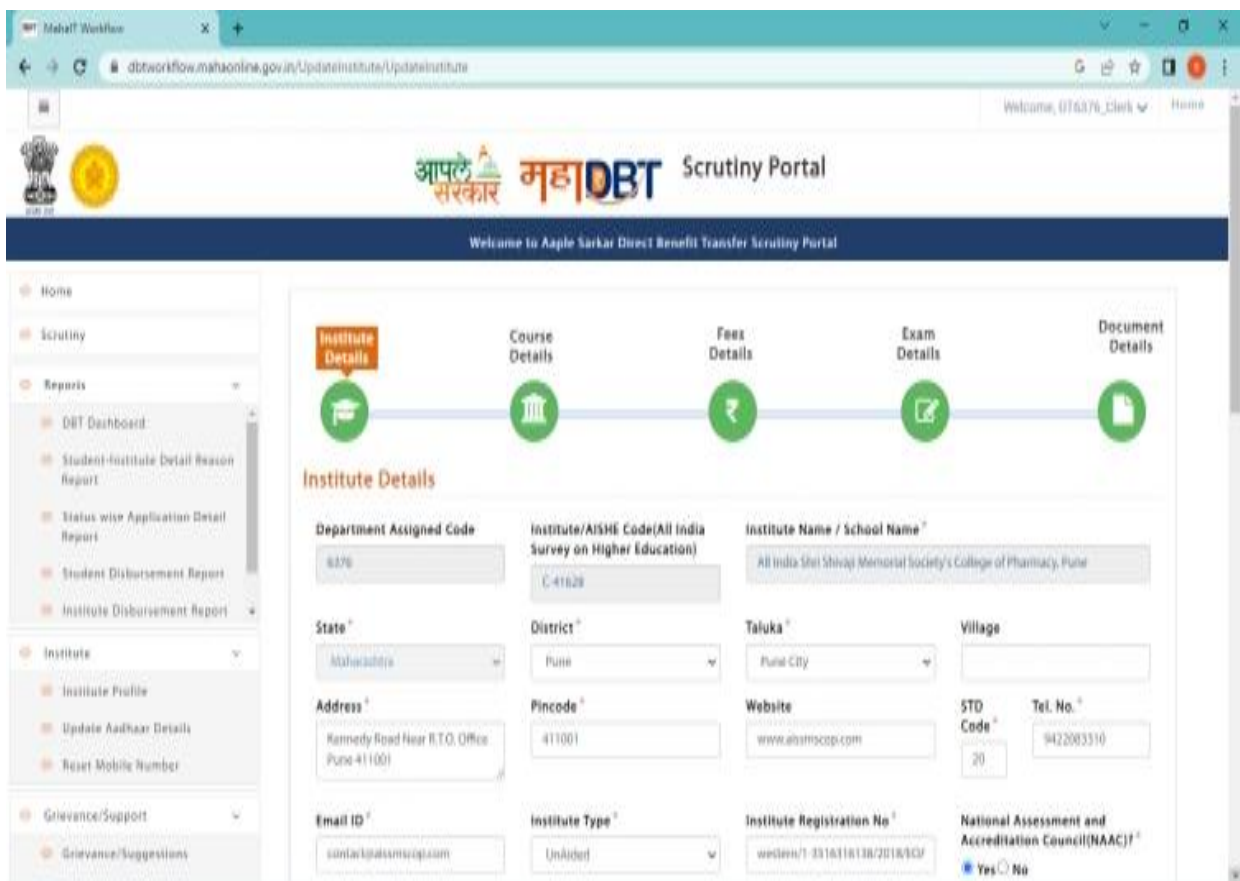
Mahait Workflow

dbtworkflow.mahaonline.gov.in/UpdateInstitute/UpdateInstitute

Welcome, UT6376_Clerk Home

आपले सरकार महाDBT Scrutiny Portal

Welcome to Aaple Sarkar Direct Benefit Transfer Scrutiny Portal

Home
Scrutiny
Reports
DBT Dashboard
Student-Institute Detail Reason Report
Status wise Application Detail Report
Student Disbursement Report
Institute Disbursement Report
Institute
Institute Profile
Update Aadhaar Details
Reset Mobile Number
Grievance/Support
Grievance/Suggestions

Institute Details
Course Details
Fees Details
Exam Details
Document Details

Institute Details

Department Assigned Code
6376

Institute/AISHE Code(All India Survey on Higher Education)
C-41628

Institute Name / School Name *
All India Shri Shivaji Memorial Society's College of Pharmacy, Pune

State *
Maharashtra

District *
Pune

Taluka *
Pune City

Village

Address *
Kennedy Road Near R.T.O. Office Pune 411001

Pincode *
411001

Website
www.aissmscop.com

STD Code *
20

Tel. No. *
9422083310

Email ID *
contact@aissmscop.com

Institute Type *
Unaided

Institute Registration No *
western/1-3516316138/2018/SO/

National Assessment and Accreditation Council(NAAC)? *
Yes No